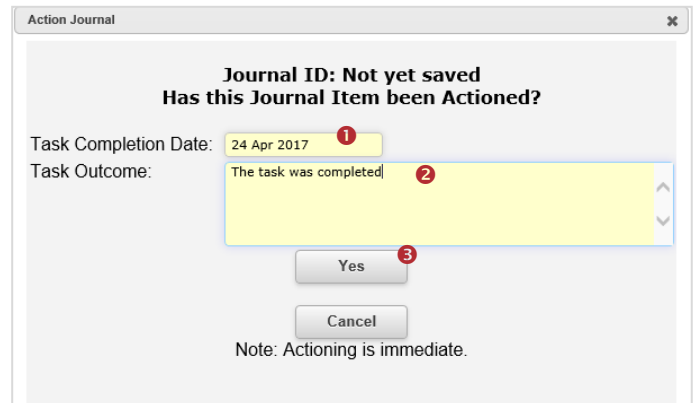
Action Journal

Journal ID: Not yet saved
Has this Journal Item been Actioned?

Task Completion Date: 24 Apr 2017 1

Task Outcome: The task was completed 2

Yes 3

Cancel

Note: Actioning is immediate.